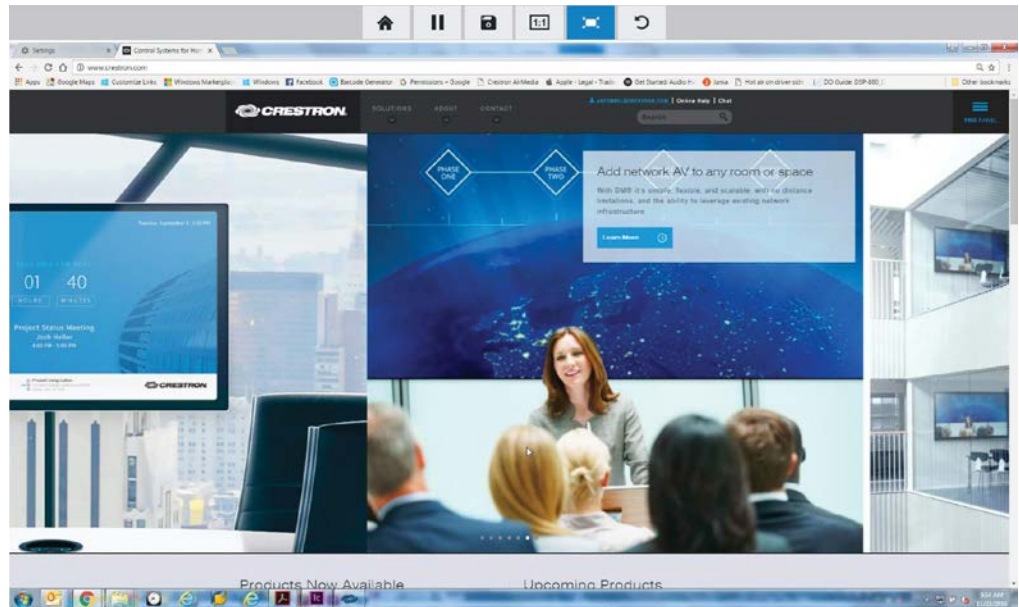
1:1

Settings
Control Systems for Hor ×
www.crestron.com

Apps Google Maps Customize Links Windows Marketplace Windows Facebook Barcode Generator Permissions - Google Crestron AirMedia Apple - Legal - Trade Get Started Audio In Jama Hot air on driver side DD Guide DSP-880 Other bookmarks

CRESTRON

SOLUTIONS ABOUT CONTACT

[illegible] | Online Help | Chat

Search

FIND PANEL

PHASE ONE

PHASE TWO

Add network AV to any room or space

With DM® it's simple, flexible, and scalable, with no distance limitations, and the ability to leverage existing network infrastructure

Learn More

Tuesday, September 5, 3:22 PM

01 40

HOURS MINUTES

Project Status Meeting
Josh Heller
4:00 PM - 5:00 PM

CRESTRON

Products Now Available

Upcoming Products